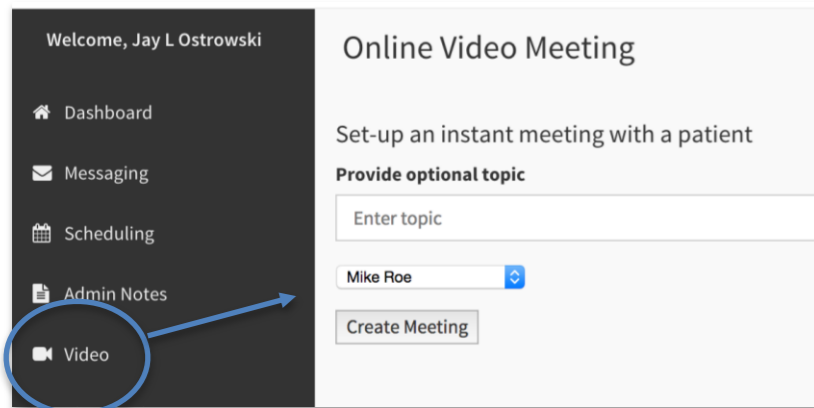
Welcome, Jay L Ostrowski

Dashboard

Messaging

Scheduling

Admin Notes

Video

Online Video Meeting

Set-up an instant meeting with a patient

Provide optional topic

Enter topic

Mike Roe

Create Meeting